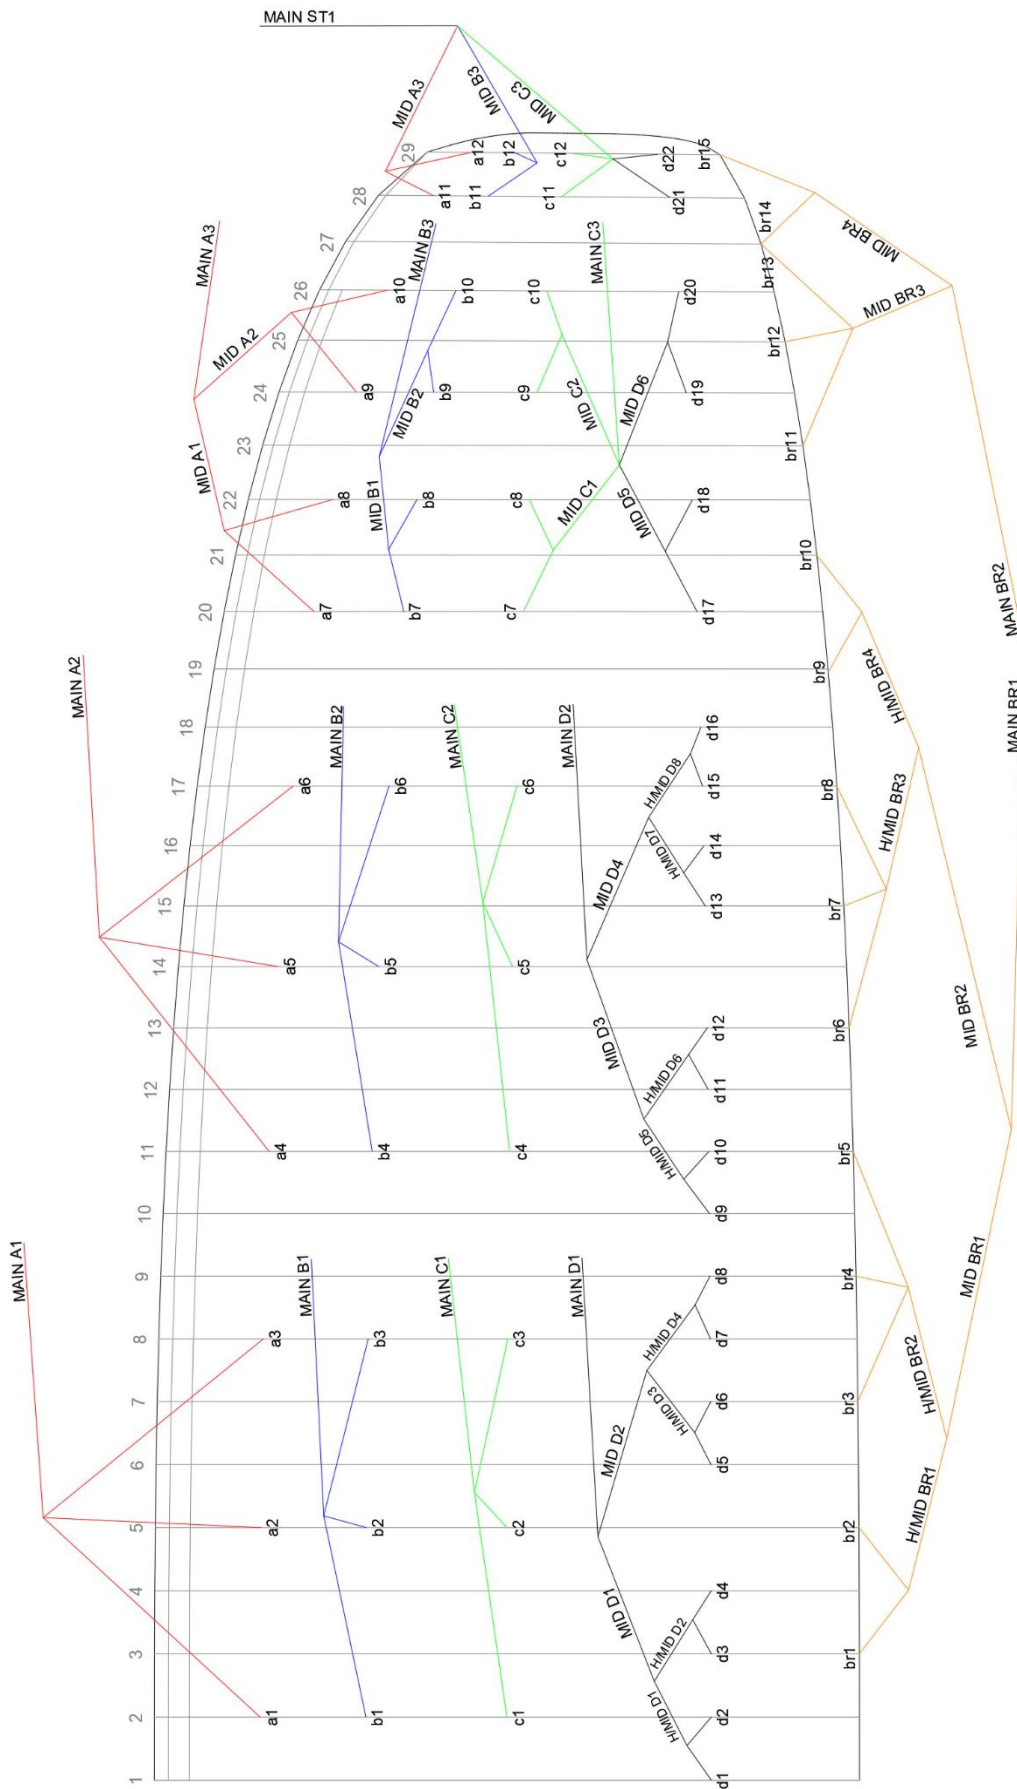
MAIN ST1
MID A3
MID B3
MID C3
29
a12
b12
c12
d22
br15
28
a11
b11
c11
d21
br14
MID BR4
27
MAIN A3
MAIN B3
MAIN C3
26
a10
b10
c10
d20
br13
MID BR3
MID A2
25
a9
b9
c9
24
MID B2
MID C2
MID D6
d19
br12
23
br11
MID A1
22
a8
MID B1
b8
c8
MID C1
MID D5
d18
21
br10
20
a7
b7
c7
d17
MAIN BR2
19
br9
H/MID BR4
MAIN A2
18
MAIN B2
MAIN C2
MAIN D2
d16
MAIN BR1
17
a6
b6
c6
H/MID D8
d15
br8
H/MID BR3
16
H/MID D7
d14
15
MID D4
d13
br7
14
a5
b5
c5
MID BR2
13
MID D3
d12
br6
12
H/MID D6
d11
11
a4
b4
c4
H/MID D5
d10
br5
10
d9
9
MAIN B1
MAIN C1
MAIN D1
d8
br4
MID BR1
MAIN A1
8
a3
b3
c3
H/MID D4
d7
7
H/MID D3
d6
br3
H/MID BR2
6
MID D2
d5
5
a2
b2
c2
br2
H/MID BR1
4
MID D1
d4
3
H/MID D2
d3
br1
2
a1
b1
c1
H/MID D1
d2
1
d1